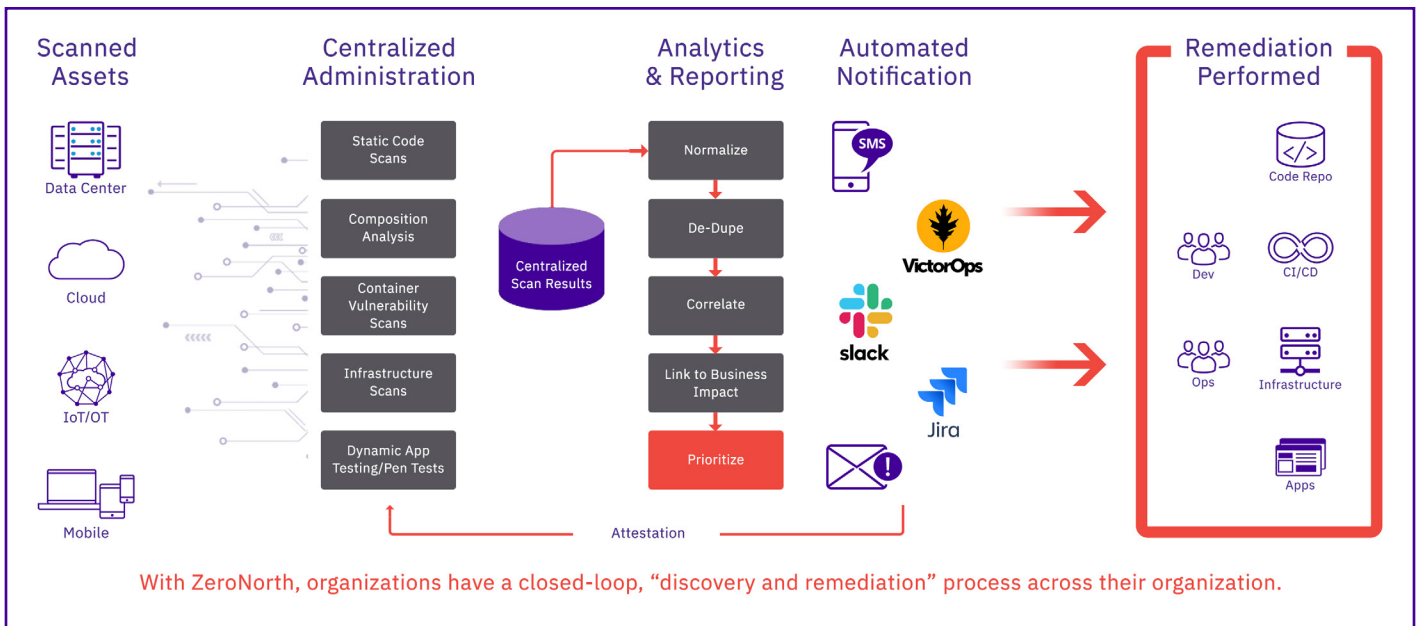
Scanned Assets

Data Center

Cloud

IoT/OT

Mobile

Centralized Administration

Static Code Scans

Composition Analysis

Container Vulnerability Scans

Infrastructure Scans

Dynamic App Testing/Pen Tests

Centralized Scan Results

Analytics & Reporting

Normalize

De-Dupe

Correlate

Link to Business Impact

Prioritize

Automated Notification

SMS

VictorOps

slack

Jira

Attestation

Remediation Performed

Code Repo

Dev

CI/CD

Ops

Infrastructure

Apps

With ZeroNorth, organizations have a closed-loop, “discovery and remediation” process across their organization.